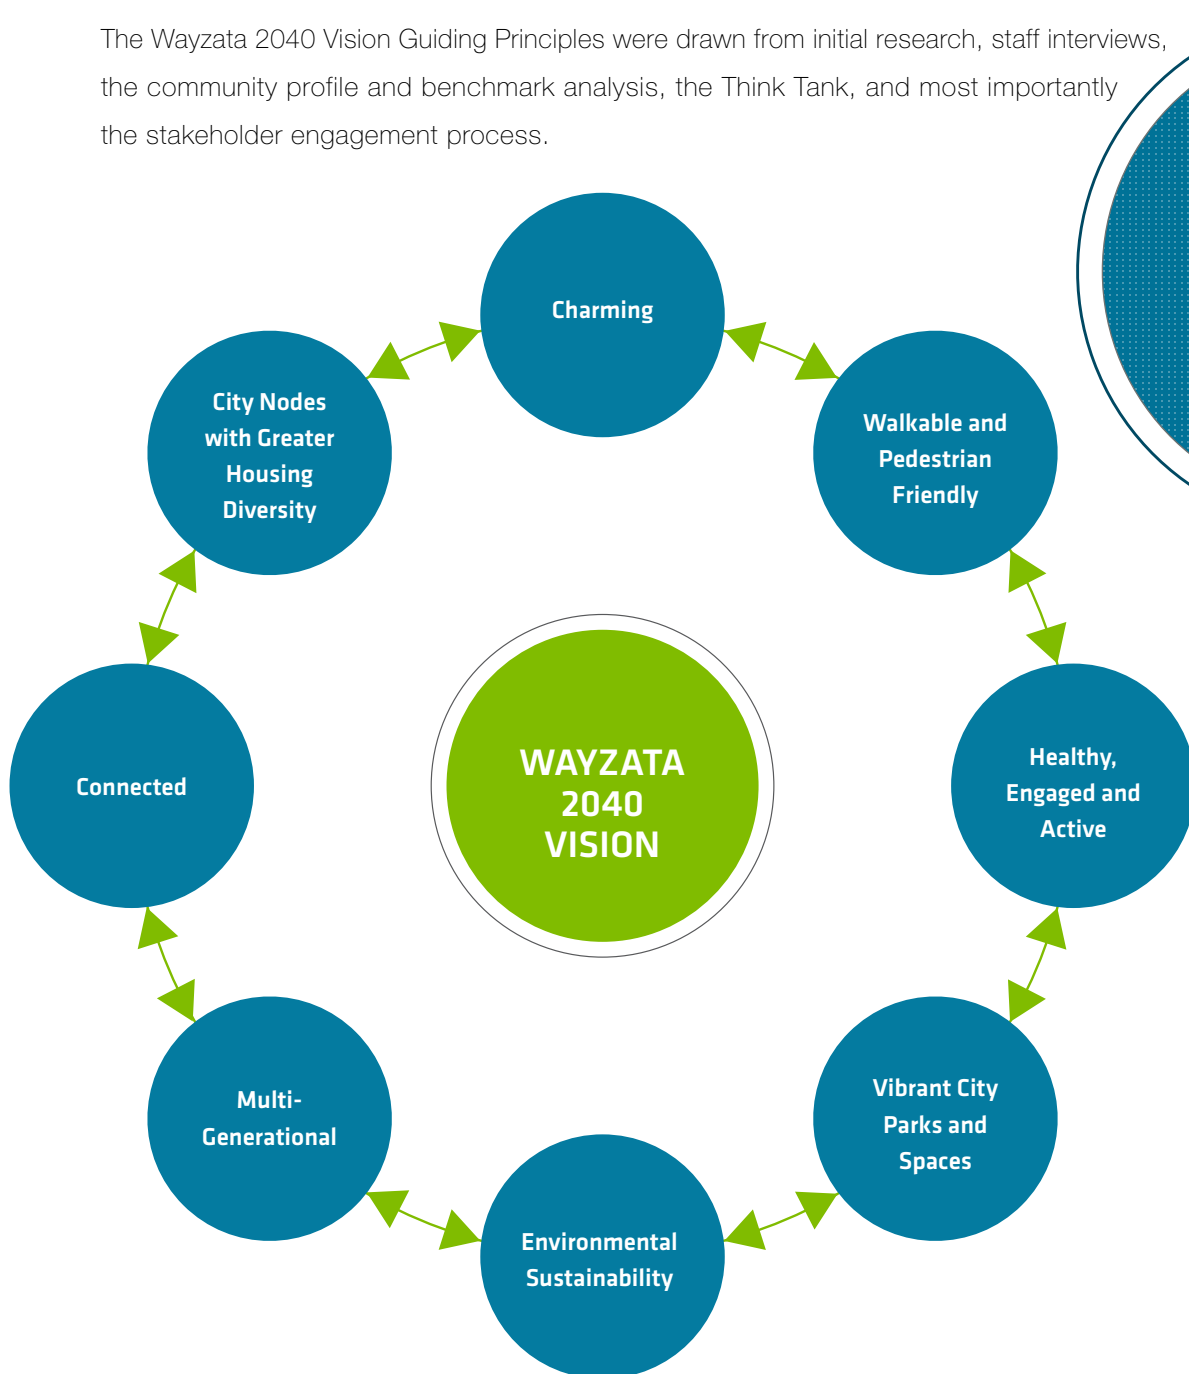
The Wayzata 2040 Vision Guiding Principles were drawn from initial research, staff interviews, the community profile and benchmark analysis, the Think Tank, and most importantly the stakeholder engagement process.

Charming

Walkable and Pedestrian Friendly

Healthy, Engaged and Active

Vibrant City Parks and Spaces

Environmental Sustainability

Multi-Generational

Connected

City Nodes with Greater Housing Diversity

WAYZATA 2040 VISION